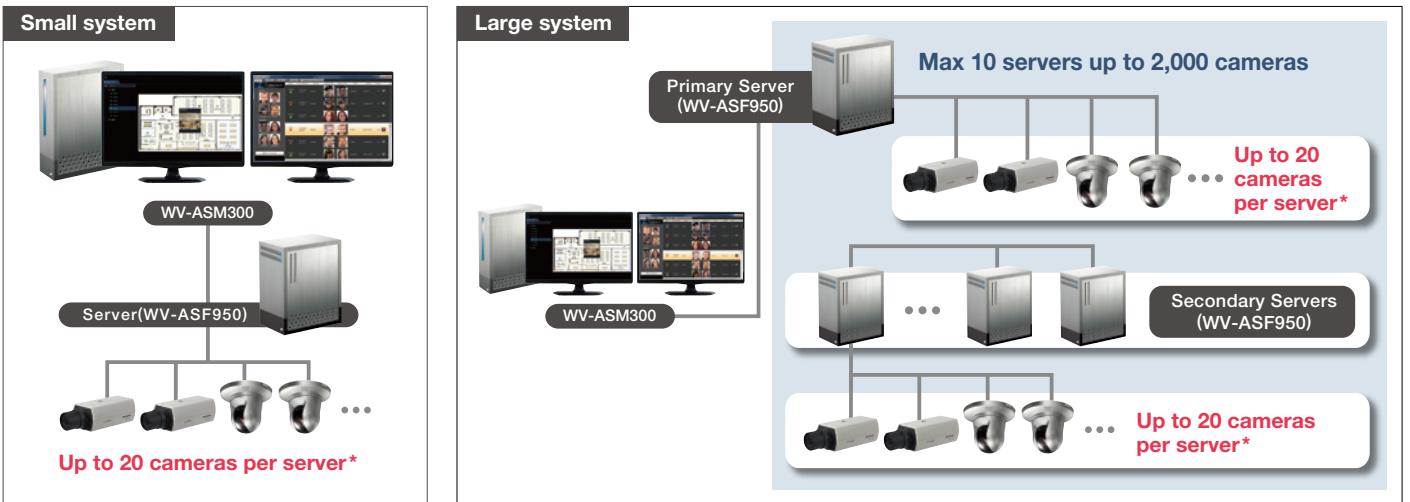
Small system

WV-ASM300

Server(WV-ASF950)

•••

Up to 20 cameras per server*

Large system

Primary Server (WV-ASF950)

Max 10 servers up to 2,000 cameras

••• Up to 20 cameras per server*

WV-ASM300

•••

Secondary Servers (WV-ASF950)

••• Up to 20 cameras per server*